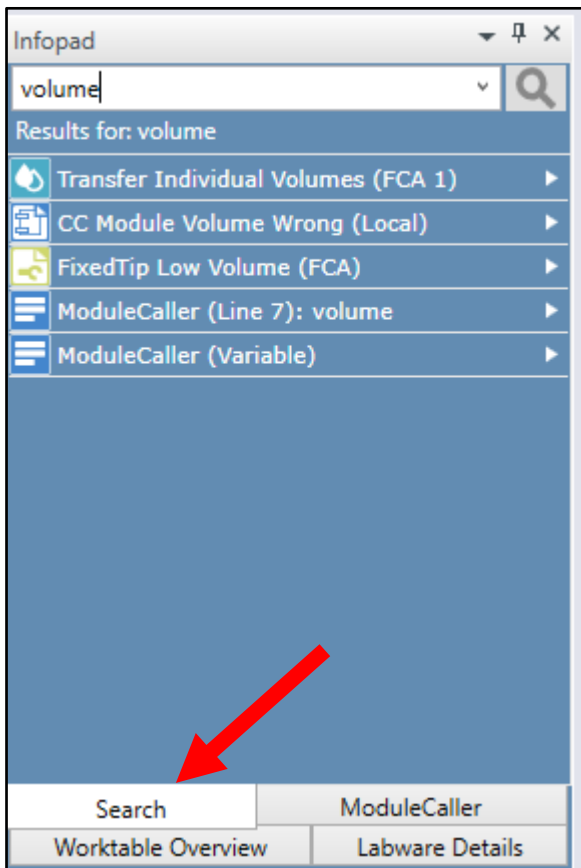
Infopad

volume

Results for: volume

Transfer Individual Volumes (FCA 1)

CC Module Volume Wrong (Local)

FixedTip Low Volume (FCA)

ModuleCaller (Line 7): volume

ModuleCaller (Variable)

Search

ModuleCaller

Worktable Overview

Labware Details